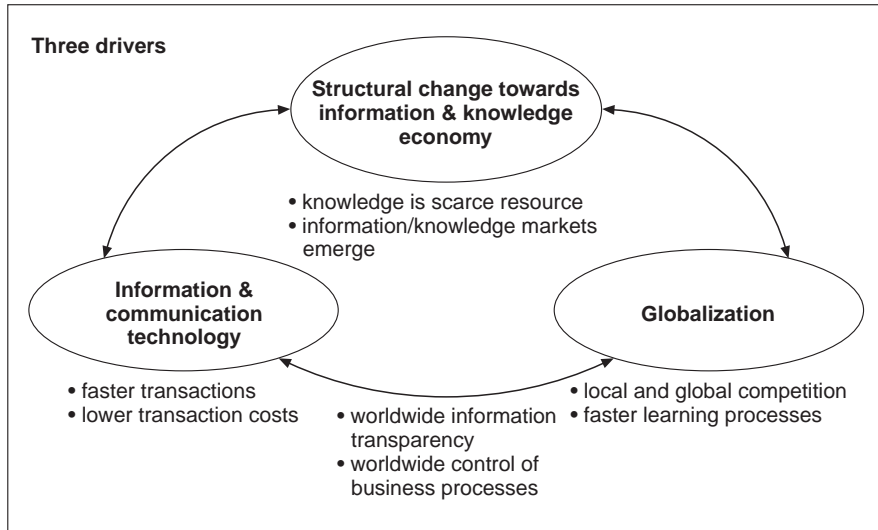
Three drivers

Structural change towards information & knowledge economy

• knowledge is scarce resource
• information/knowledge markets emerge

Information & communication technology

Globalization

• faster transactions
• lower transaction costs

• worldwide information transparency
• worldwide control of business processes

• local and global competition
• faster learning processes